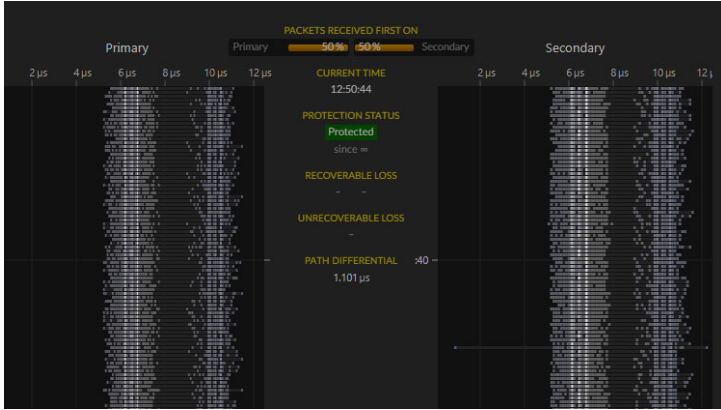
PACKETS RECEIVED FIRST ON

Primary

Primary 50 % 50 % Secondary

Secondary

2 µs 4 µs 6 µs 8 µs 10 µs 12 µs

CURRENT TIME
12:50:44

2 µs 4 µs 6 µs 8 µs 10 µs 12 µ

PROTECTION STATUS
Protected
since ∞

RECOVERABLE LOSS
- -

UNRECOVERABLE LOSS
-

PATH DIFFERENTIAL
1.101 µs

:40